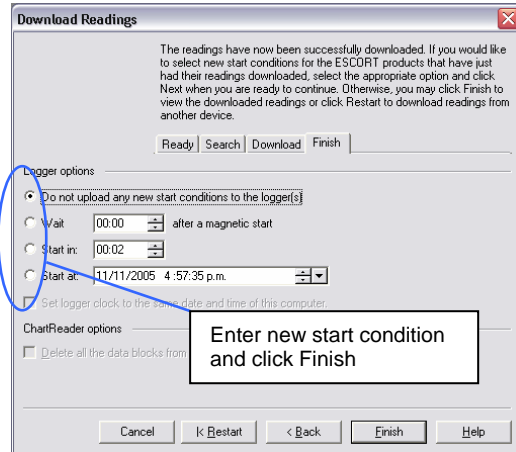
Download Readings

The readings have now been successfully downloaded. If you would like to select new start conditions for the ESCORT products that have just had their readings downloaded, select the appropriate option and click Next when you are ready to continue. Otherwise, you may click Finish to view the downloaded readings or click Restart to download readings from another device.

Ready | Search | Download | Finish

Logger options

Do not upload any new start conditions to the logger(s)

Wait 00:00 after a magnetic start

Start in: 00:02

Start at: 11/11/2005 4 :57:35 p.m.

Set logger clock to the same date and time of this computer.

ChartReader options

Delete all the data blocks from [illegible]

Enter new start condition and click Finish

Cancel | K Restart | < Back | Finish | Help